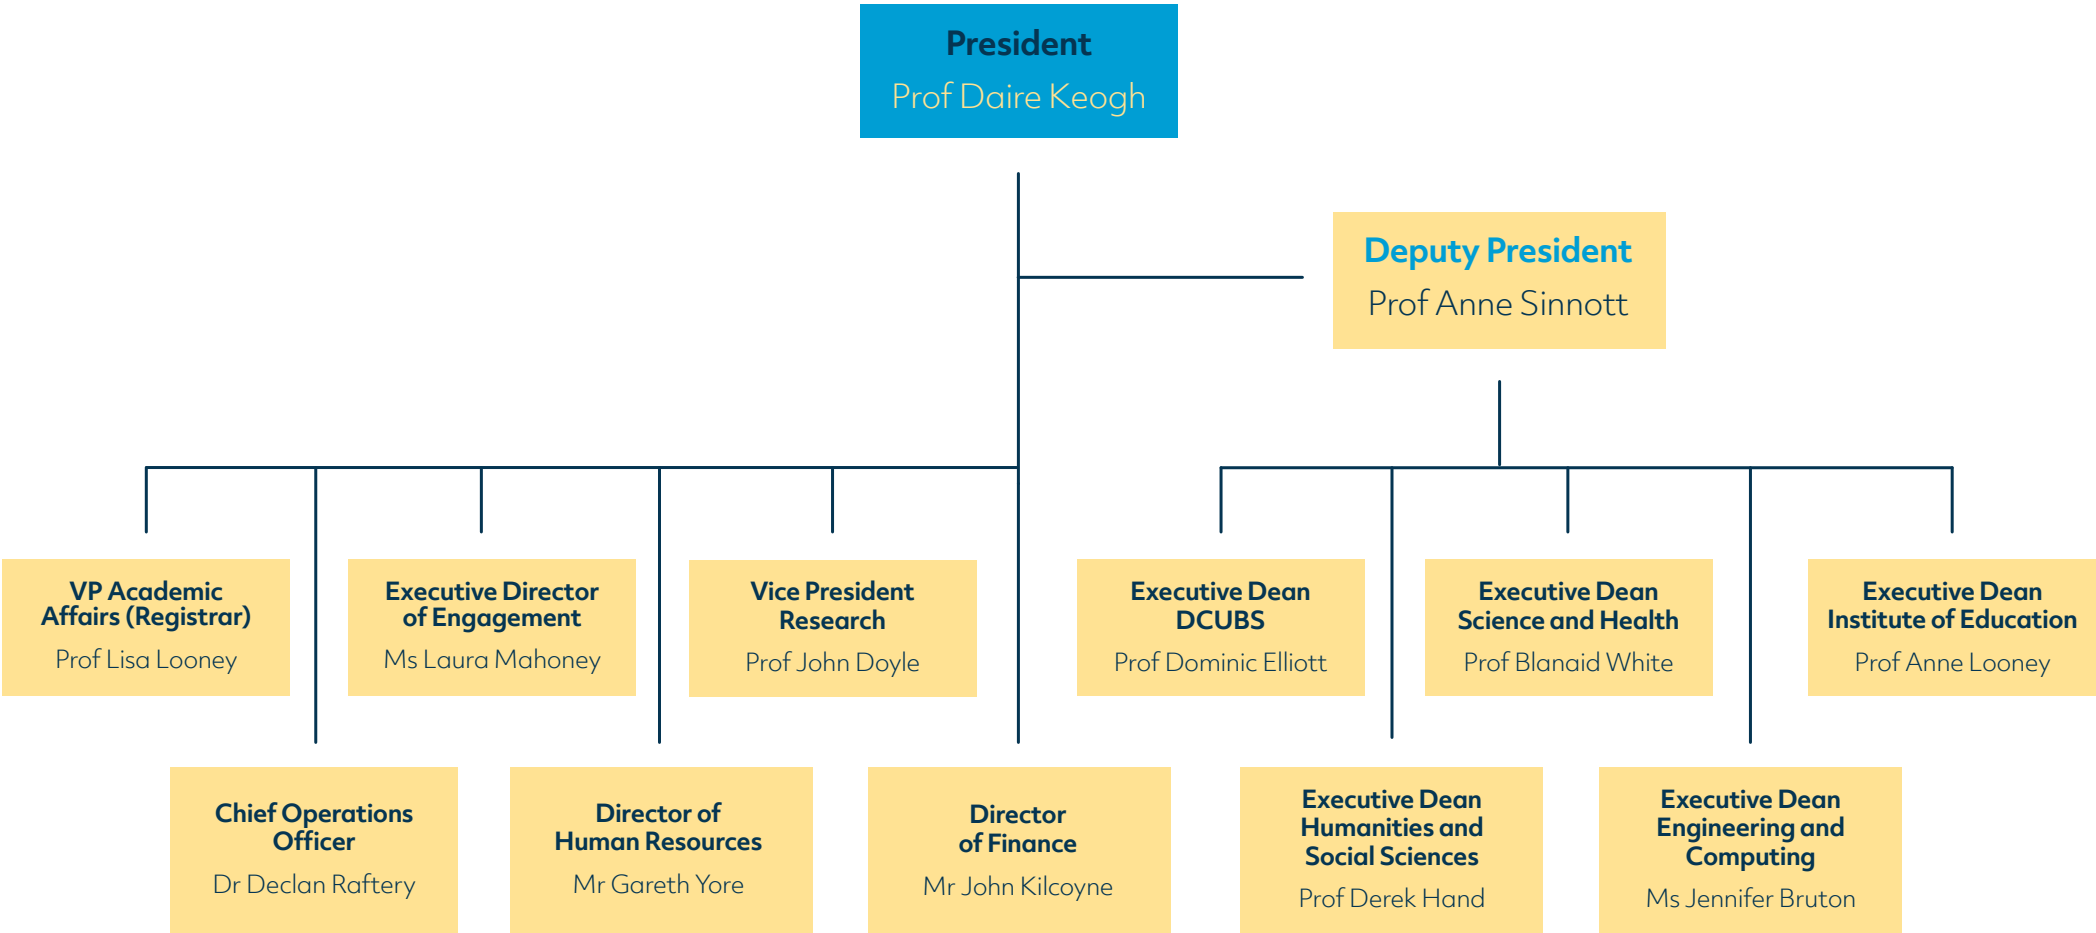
President
Prof Daire Keogh

Deputy President
Prof Anne Sinnott

VP Academic Affairs (Registrar)
Prof Lisa Looney

Executive Director of Engagement
Ms Laura Mahoney

Vice President Research
Prof John Doyle

Executive Dean DCUBS
Prof Dominic Elliott

Executive Dean Science and Health
Prof Blanaid White

Executive Dean Institute of Education
Prof Anne Looney

Chief Operations Officer
Dr Declan Raftery

Director of Human Resources
Mr Gareth Yore

Director of Finance
Mr John Kilcoyne

Executive Dean Humanities and Social Sciences
Prof Derek Hand

Executive Dean Engineering and Computing
Ms Jennifer Bruton